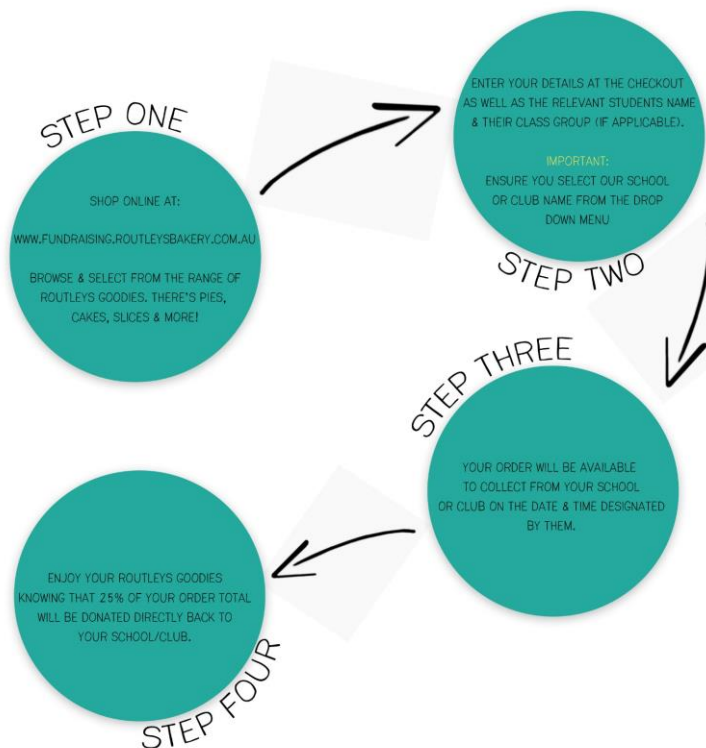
STEP ONE

SHOP ONLINE AT:

WWW.FUNDRAISING.ROUTLEYSBAKERY.COM.AU

BROWSE & SELECT FROM THE RANGE OF ROUTLEYS GOODIES. THERE'S PIES, CAKES, SLICES & MORE!

ENTER YOUR DETAILS AT THE CHECKOUT AS WELL AS THE RELEVANT STUDENTS NAME & THEIR CLASS GROUP (IF APPLICABLE).

IMPORTANT:
ENSURE YOU SELECT OUR SCHOOL OR CLUB NAME FROM THE DROP DOWN MENU

STEP TWO

STEP THREE

YOUR ORDER WILL BE AVAILABLE TO COLLECT FROM YOUR SCHOOL OR CLUB ON THE DATE & TIME DESIGNATED BY THEM.

ENJOY YOUR ROUTLEYS GOODIES KNOWING THAT 25% OF YOUR ORDER TOTAL WILL BE DONATED DIRECTLY BACK TO YOUR SCHOOL/CLUB.

STEP FOUR